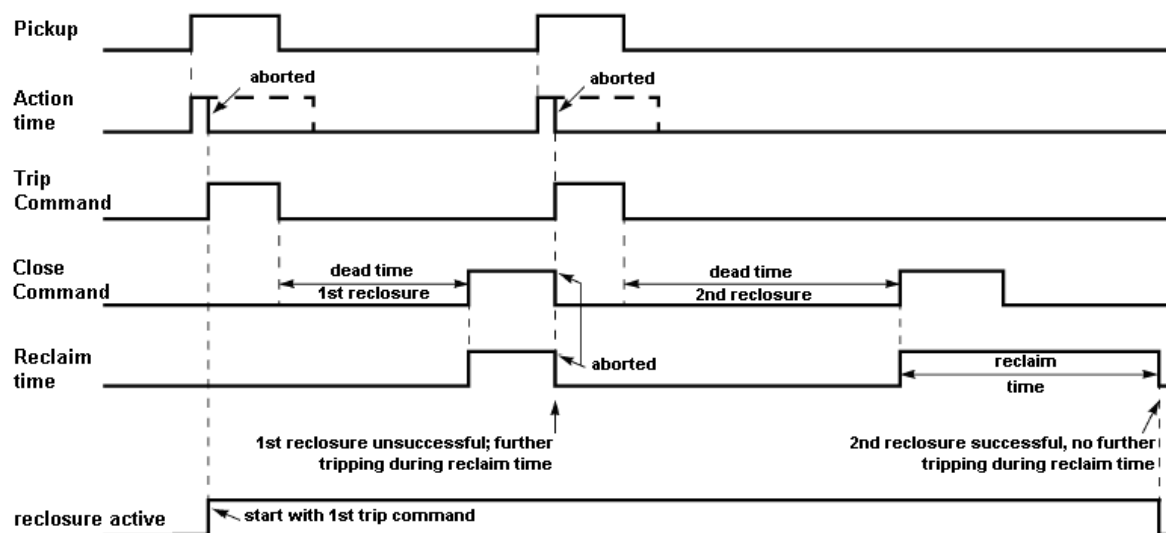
Pickup

Action time

aborted

aborted

Trip Command

Close Command

dead time

1st reclosure

dead time

2nd reclosure

Reclaim time

aborted

reclaim

time

1st reclosure unsuccessful; further tripping during reclaim time

2nd reclosure successful, no further tripping during reclaim time

reclosure active

start with 1st trip command